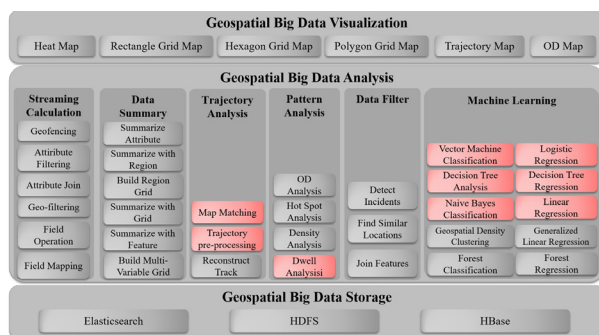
Geospatial Big Data Visualization

Heat Map | Rectangle Grid Map | Hexagon Grid Map | Polygon Grid Map | Trajectory Map | OD Map

Geospatial Big Data Analysis

Streaming Calculation
Geofencing
Attribute Filtering
Attribute Join
Geo-filtering
Field Operation
Field Mapping

Data Summary
Summarize Attribute
Summarize with Region
Build Region Grid
Summarize with Grid
Summarize with Feature
Build Multi-Variable Grid

Trajectory Analysis
Map Matching
Trajectory pre-processing
Reconstruct Track

Pattern Analysis
OD Analysis
Hot Spot Analysis
Density Analysis
Dwell Analysis

Data Filter
Detect Incidents
Find Similar Locations
Join Features

Machine Learning
Vector Machine Classification
Logistic Regression
Decision Tree Analysis
Decision Tree Regression
Naive Bayes Classification
Linear Regression
Geospatial Density Clustering
Generalized Linear Regression
Forest Classification
Forest Regression

Geospatial Big Data Storage

Elasticsearch | HDFS | HBase